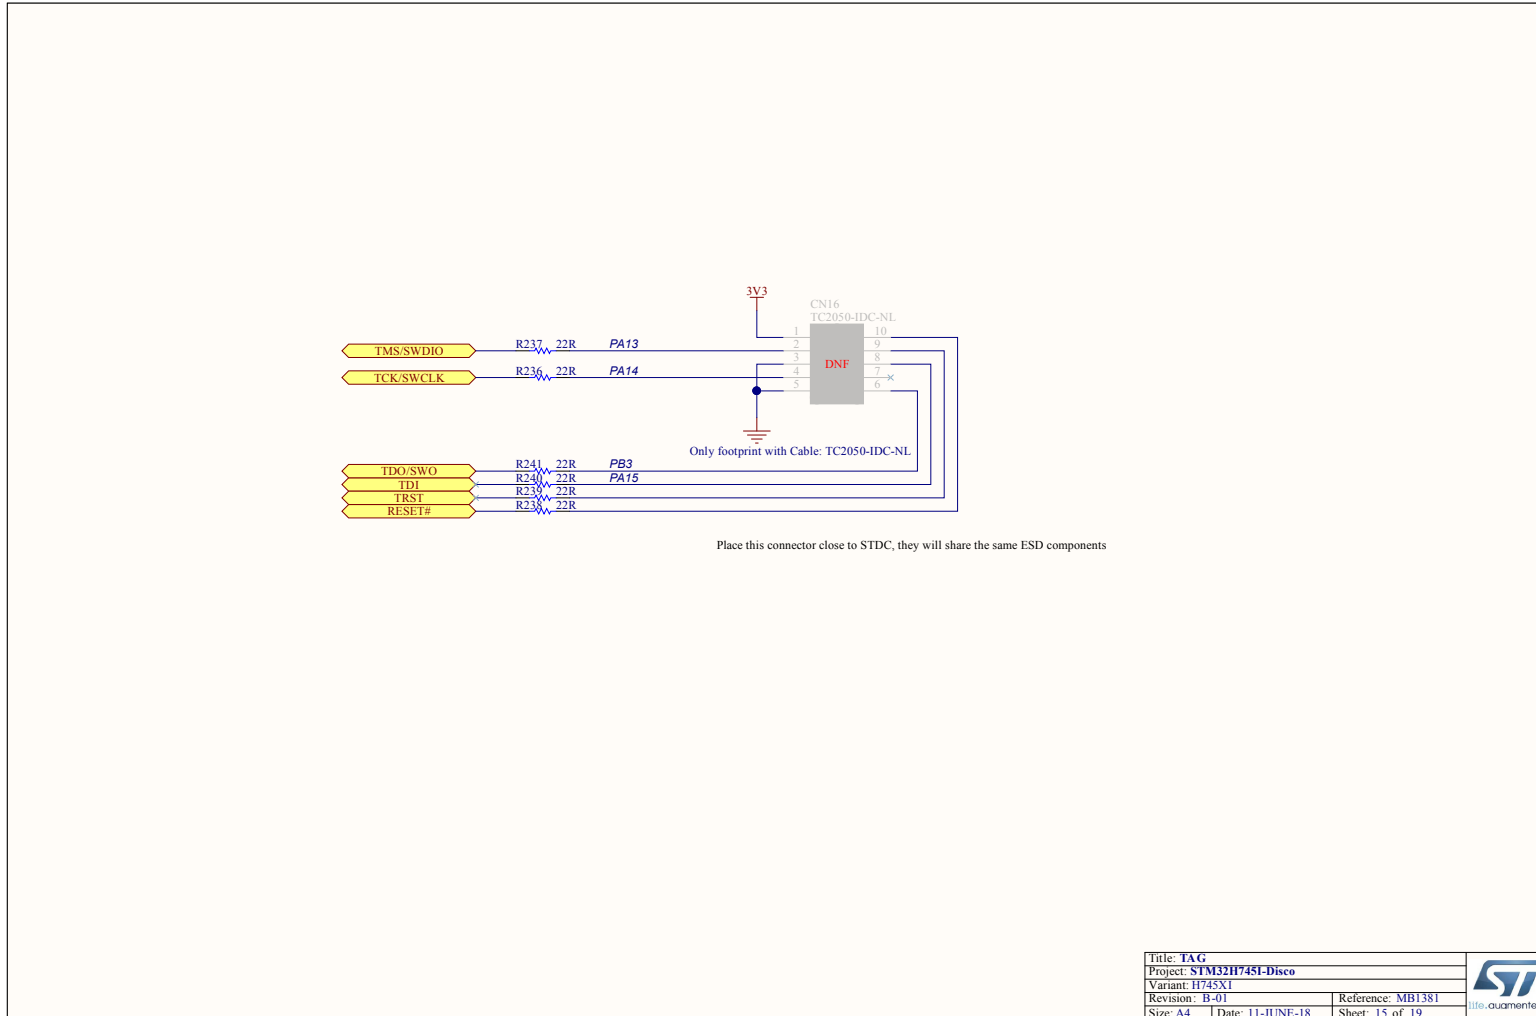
3V3

CN16
TC2050-IDC-NL

1 10
2 9
3 8
4 7
5 6

DNF

TMS/SWDIO
R237 22R PA13

TCK/SWCLK
R236 22R PA14

Only footprint with Cable: TC2050-IDC-NL

TDO/SWO
R241 22R PB3
TDI
R240 22R PA15
TRST
R239 22R
RESET#
R238 22R

Place this connector close to STDC, they will share the same ESD components

Title: TAG
Project: STM32H745I-Disco
Variant: H745XI
Revision: B-01 | Reference: MB1381
Size: A4 | Date: 11-JUNE-18 | Sheet: 15 of 19

life.augmented